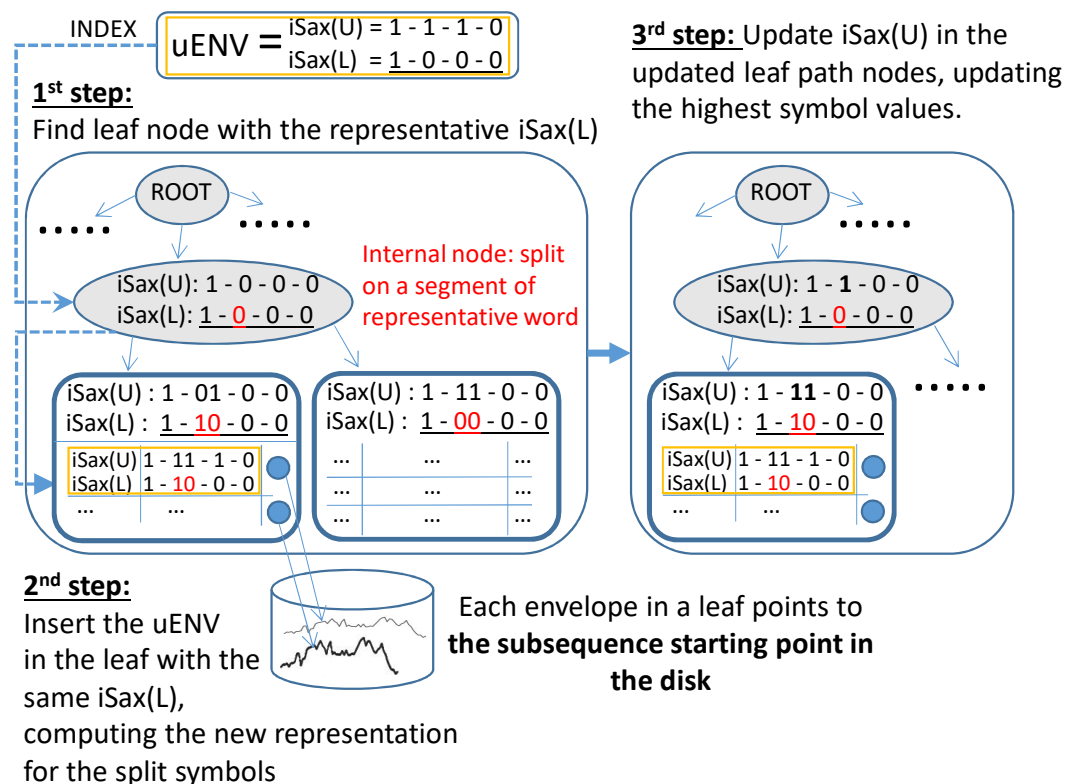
INDEX

uENV = iSax(U) = 1 - 1 - 1 - 0
iSax(L) = 1 - 0 - 0 - 0

**1st step:**
Find leaf node with the representative iSax(L)

ROOT

.....

.....

iSax(U): 1 - 0 - 0 - 0
iSax(L): 1 - 0 - 0 - 0

Internal node: split on a segment of representative word

iSax(U) : 1 - 01 - 0 - 0
iSax(L) : 1 - 10 - 0 - 0

| iSax(U) | 1 - 11 - 1 - 0 |
|---|---|
| iSax(L) | 1 - 10 - 0 - 0 |
| ... | ... |

iSax(U) : 1 - 11 - 0 - 0
iSax(L) : 1 - 00 - 0 - 0

| ... | ... | ... |
|---|---|---|
| ... | ... | ... |
| ... | ... | ... |

**3rd step:** Update iSax(U) in the updated leaf path nodes, updating the highest symbol values.

ROOT

.....

iSax(U): 1 - **1** - 0 - 0
iSax(L): 1 - 0 - 0 - 0

.....

iSax(U) : 1 - **11** - 0 - 0
iSax(L) : 1 - 10 - 0 - 0

| iSax(U) | 1 - 11 - 1 - 0 |
|---|---|
| iSax(L) | 1 - 10 - 0 - 0 |
| ... | ... |

**2nd step:**
Insert the uENV in the leaf with the same iSax(L), computing the new representation for the split symbols

Each envelope in a leaf points to **the subsequence starting point in the disk**